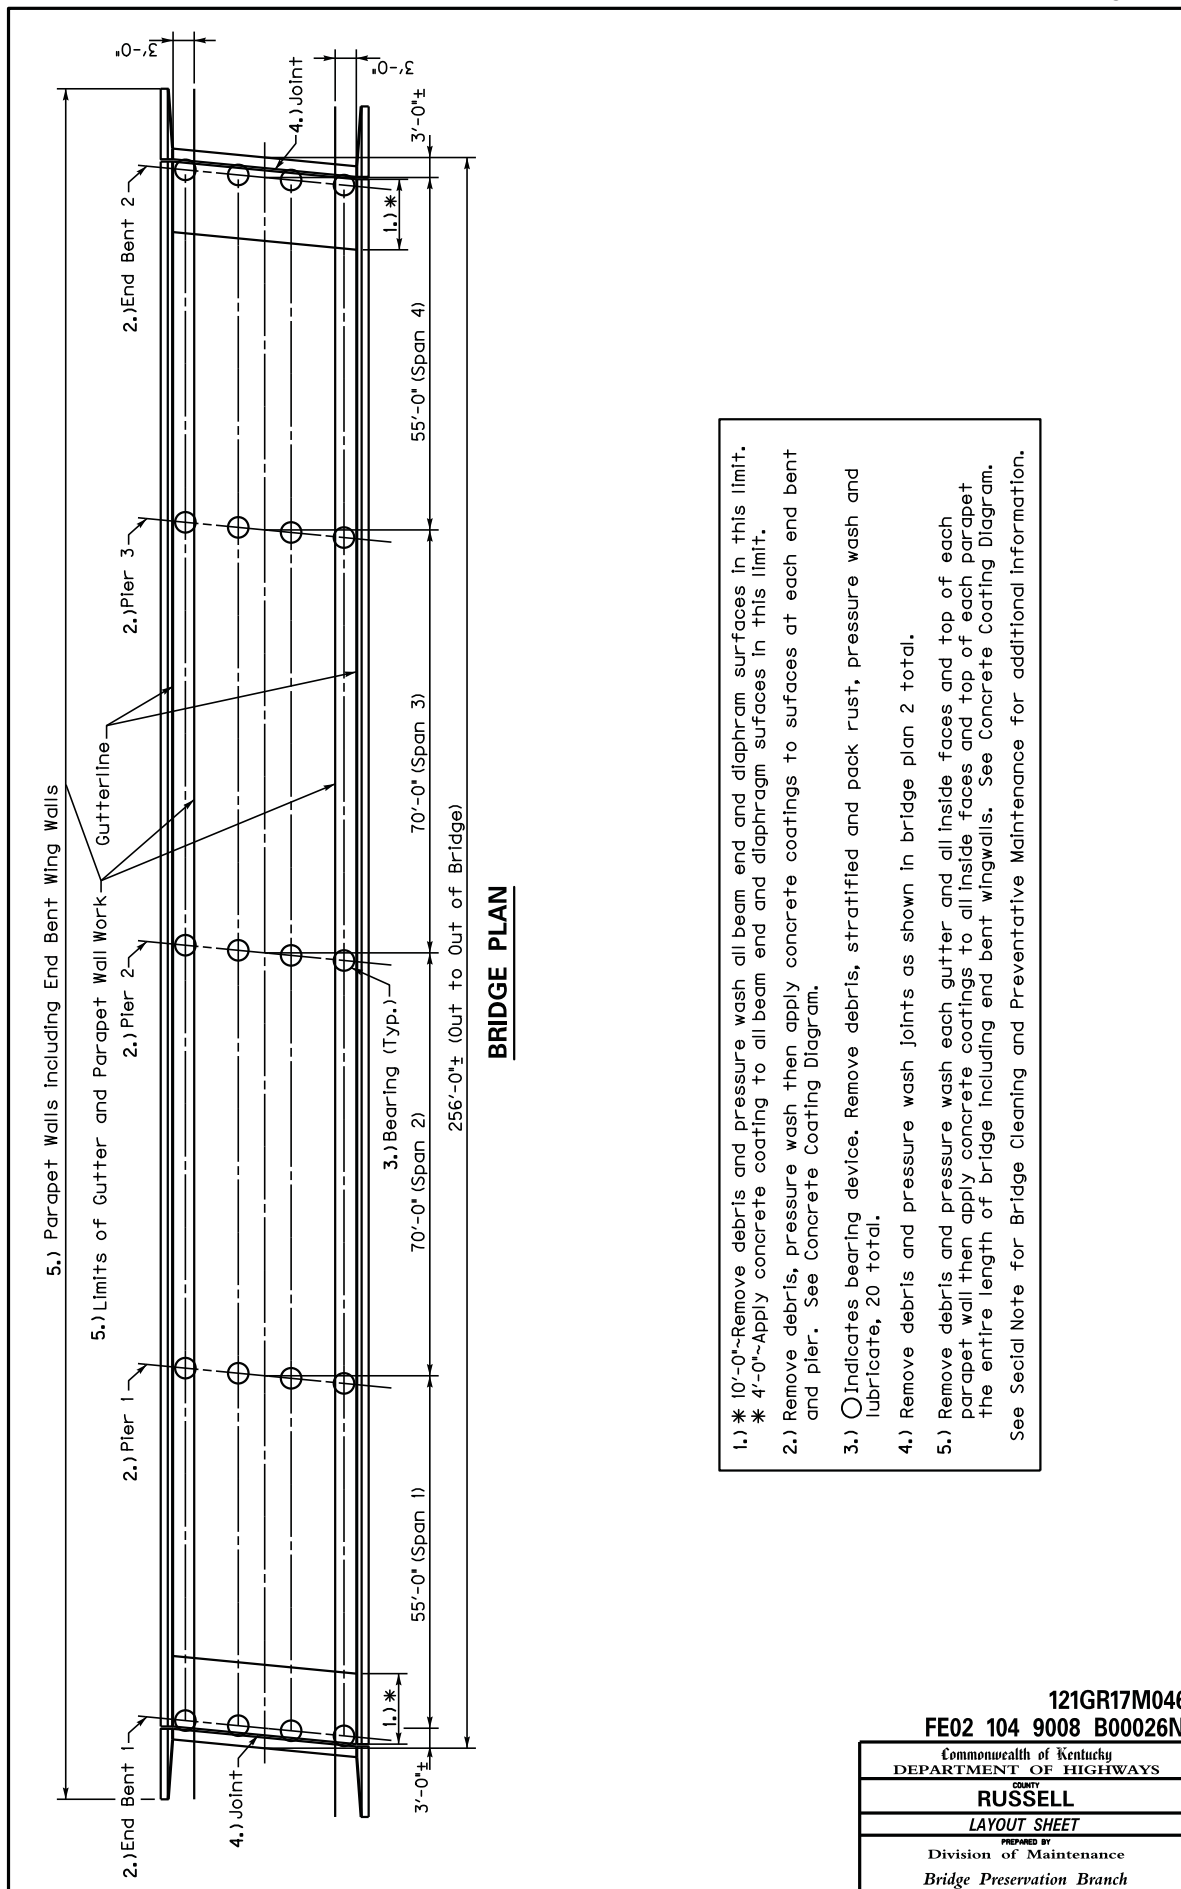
5.) Parapet Walls Including End Bent Wing Walls

5.) Limits of Gutter and Parapet Wall Work

Gutterline

2.) End Bent 1

2.) Pier 1

2.) Pier 2

2.) Pier 3

2.) End Bent 2

4.) Joint

4.) Joint

3'-0"

3'-0"

3'-0"±

3'-0"±

1.) ✱

1.) ✱

3.) Bearing (Typ.)

55'-0" (Span 1)

70'-0" (Span 2)

70'-0" (Span 3)

55'-0" (Span 4)

256'-0"± (Out to Out of Bridge)

BRIDGE PLAN

1.) ✱ 10'-0"~Remove debris and pressure wash all beam end and diaphram surfaces in this limit.
✱ 4'-0"~Apply concrete coating to all beam end and diaphragm sufaces in this limit.

2.) Remove debris, pressure wash then apply concrete coatings to sufaces at each end bent and pier. See Concrete Coating Diagram.

3.) ○ Indicates bearing device. Remove debris, stratified and pack rust, pressure wash and lubricate, 20 total.

4.) Remove debris and pressure wash joints as shown in bridge plan 2 total.

5.) Remove debris and pressure wash each gutter and all inside faces and top of each parapet wall then apply concrete coatings to all inside faces and top of each parapet the entire length of bridge including end bent wingwalls. See Concrete Coating Diagram.

See Secial Note for Bridge Cleaning and Preventative Maintenance for additional information.

121GR17M046
FE02 104 9008 B00026N

Commonwealth of Kentucky
DEPARTMENT OF HIGHWAYS
COUNTY
RUSSELL
LAYOUT SHEET
PREPARED BY
Division of Maintenance
Bridge Preservation Branch